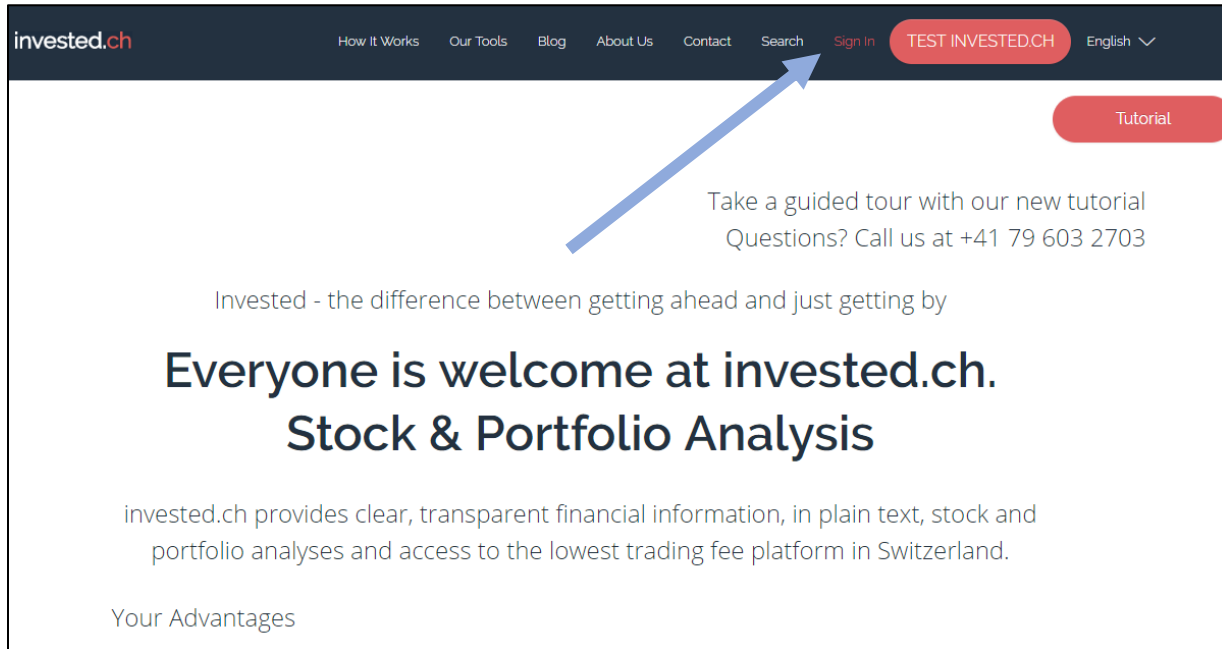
invested.ch

How It Works Our Tools Blog About Us Contact Search Sign In TEST INVESTED.CH English

Tutorial

Take a guided tour with our new tutorial
Questions? Call us at +41 79 603 2703

Invested - the difference between getting ahead and just getting by

Everyone is welcome at invested.ch.
Stock & Portfolio Analysis

invested.ch provides clear, transparent financial information, in plain text, stock and portfolio analyses and access to the lowest trading fee platform in Switzerland.

Your Advantages